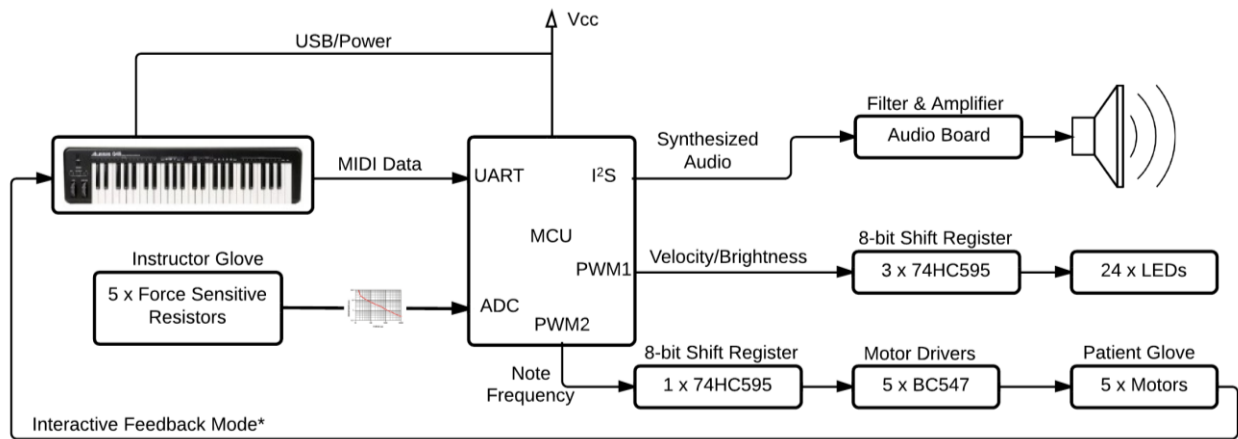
Vcc

USB/Power

MIDI Data

UART

$I^2S$

MCU

PWM1

ADC

PWM2

Synthesized Audio

Filter & Amplifier

Audio Board

Velocity/Brightness

8-bit Shift Register

3 x 74HC595

24 x LEDs

Instructor Glove

5 x Force Sensitive Resistors

Note Frequency

8-bit Shift Register

1 x 74HC595

Motor Drivers

5 x BC547

Patient Glove

5 x Motors

Interactive Feedback Mode*